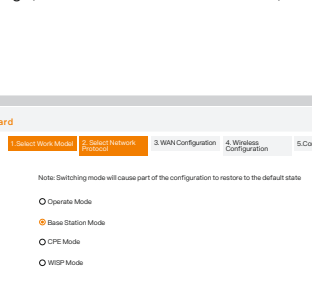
ard

1.Select Work Model | 2. Select Network Protocol | 3.WAN Configuration | 4. Wireless Configuration | 5.Co

Note: Switching mode will cause part of the configuration to restore to the default state

Operate Mode

Base Station Mode

CPE Mode

WISP Mode